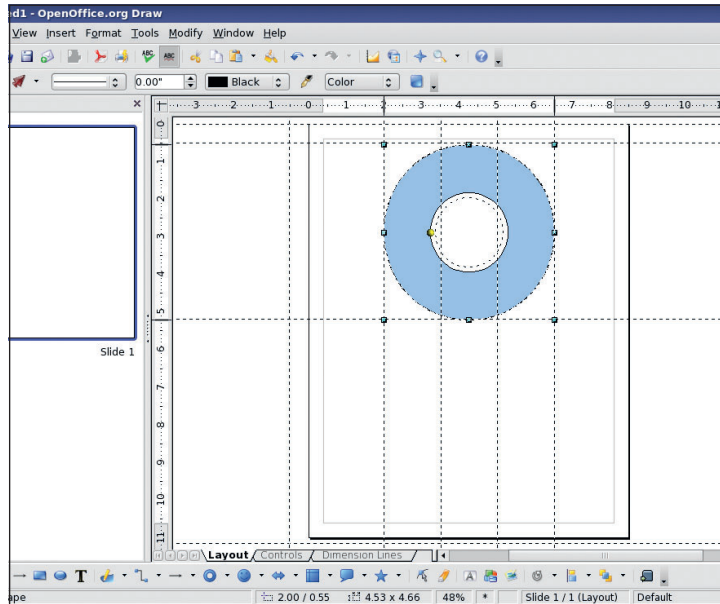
d1 - OpenOffice.org Draw

View Insert Format Tools Modify Window Help

0.00" Black Color

Slide 1

3 2 1 0 1 2 3 4 5 6 7 8 9 10

0 1 2 3 4 5 6 7 8 9 10 11

Layout Controls Dimension Lines

ape 2.00 / 0.55 4.53 x 4.66 48% * Slide 1 / 1 (Layout) Default